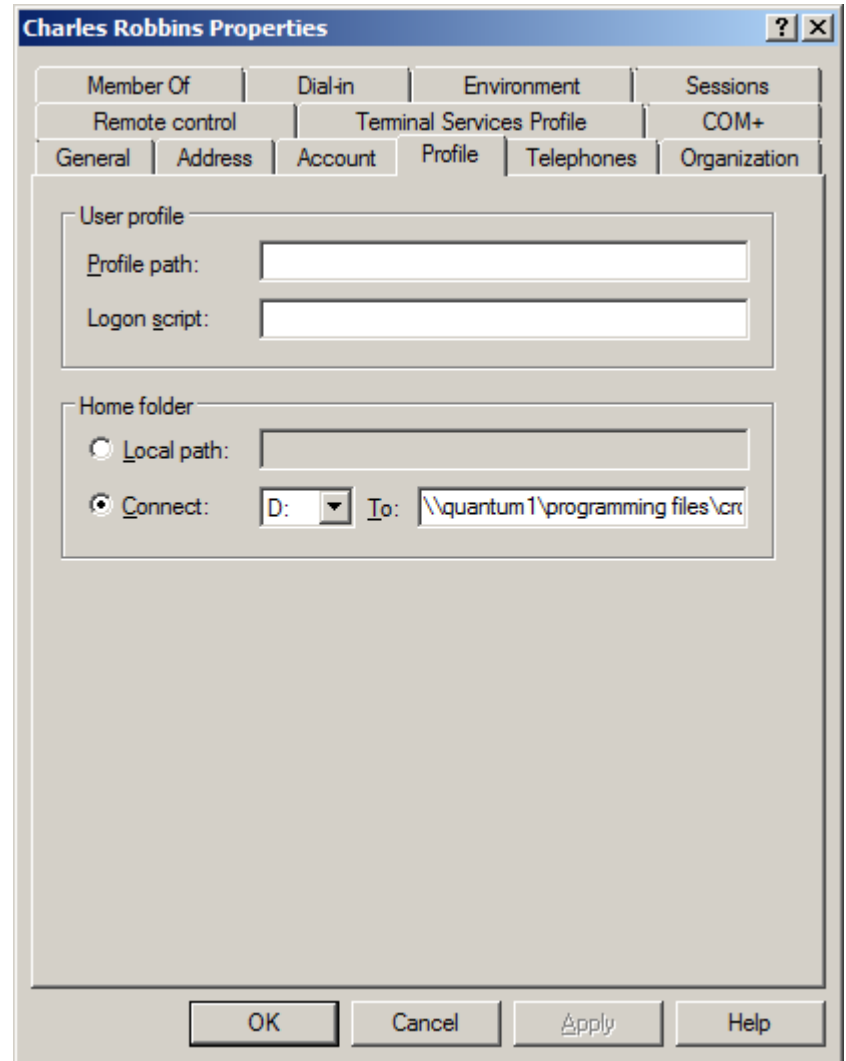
Charles Robbins Properties

?

X

Member Of

Dial-in

Environment

Sessions

Remote control

Terminal Services Profile

COM+

General

Address

Account

Profile

Telephones

Organization

User profile

Profile path:

Logon script:

Home folder

Local path:

Connect:

D:

To:

\\quantum1\programming files\cr

OK

Cancel

Apply

Help